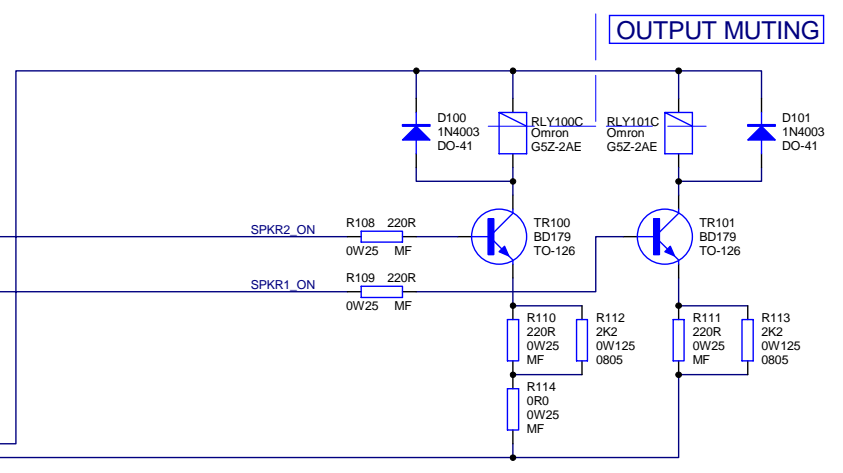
OUTPUT MUTING

D100
1N4003
DO-41

RLY100C
Omron
G5Z-2AE

RLY101C
Omron
G5Z-2AE

D101
1N4003
DO-41

SPKR2_ON

R108 220R
0W25 MF

TR100
BD179
TO-126

TR101
BD179
TO-126

SPKR1_ON

R109 220R
0W25 MF

R110
220R
0W25
MF

R112
2K2
0W125
0805

R111
220R
0W25
MF

R113
2K2
0W125
0805

R114
0R0
0W25
MF